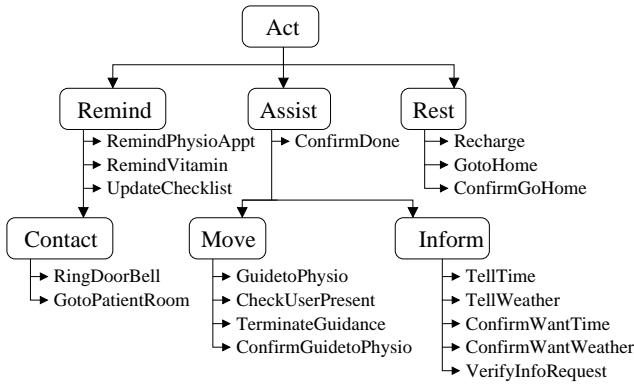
Act

Remind
RemindPhysioAppt
RemindVitamin
UpdateChecklist

Assist
ConfirmDone

Rest
Recharge
GotoHome
ConfirmGoHome

Contact
RingDoorBell
GotoPatientRoom

Move
GuidetoPhysio
CheckUserPresent
TerminateGuidance
ConfirmGuidetoPhysio

Inform
TellTime
TellWeather
ConfirmWantTime
ConfirmWantWeather
VerifyInfoRequest